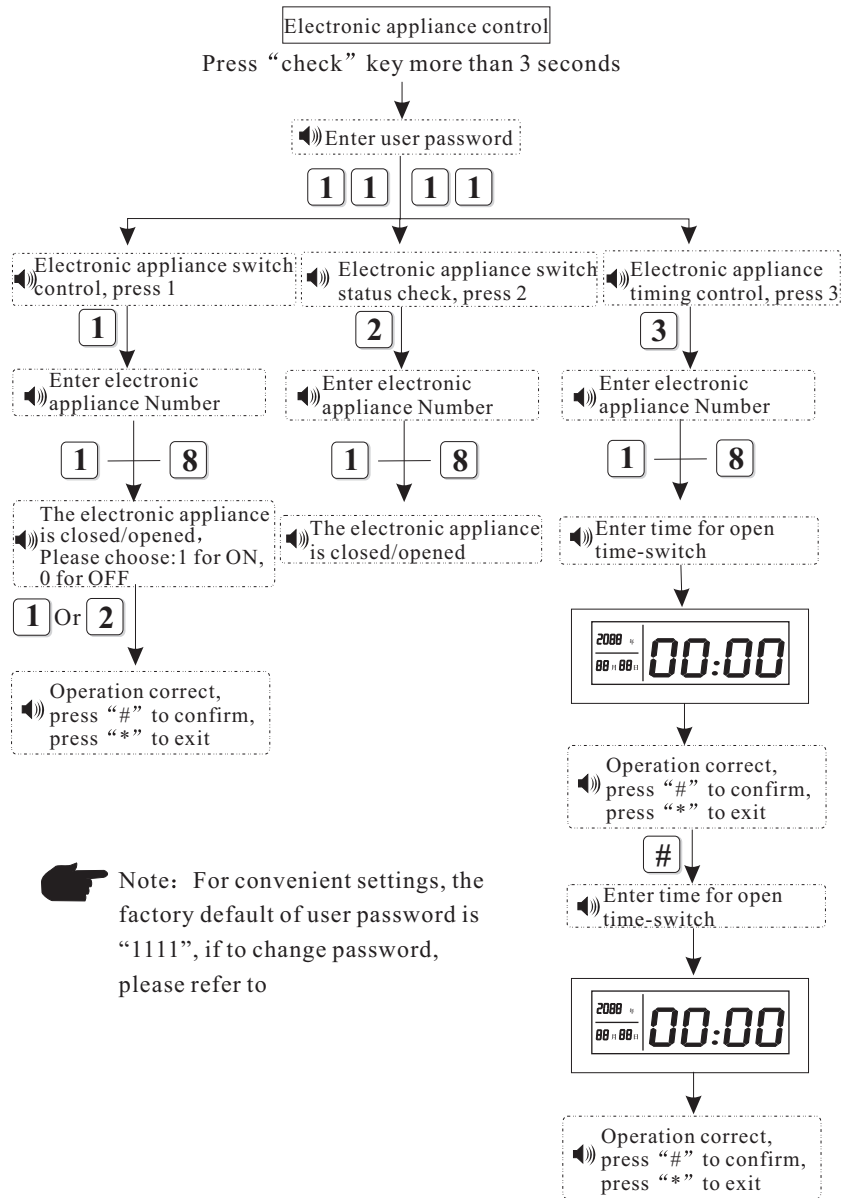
Electronic appliance control

Press "check" key more than 3 seconds

Enter user password

1 1 1 1

Electronic appliance switch control, press 1

Electronic appliance switch status check, press 2

Electronic appliance timing control, press 3

1

2

3

Enter electronic appliance Number

Enter electronic appliance Number

Enter electronic appliance Number

1 8

1 8

1 8

The electronic appliance is closed/opened, Please choose:1 for ON, 0 for OFF

The electronic appliance is closed/opened

Enter time for open time-switch

1 Or 2

2088 
88 88
00:00

Operation correct, press "#" to confirm, press "*" to exit

Operation correct, press "#" to confirm, press "*" to exit

#

Enter time for open time-switch

2088 
88 88
00:00

Operation correct, press "#" to confirm, press "*" to exit

Note：For convenient settings, the factory default of user password is "1111", if to change password, please refer to